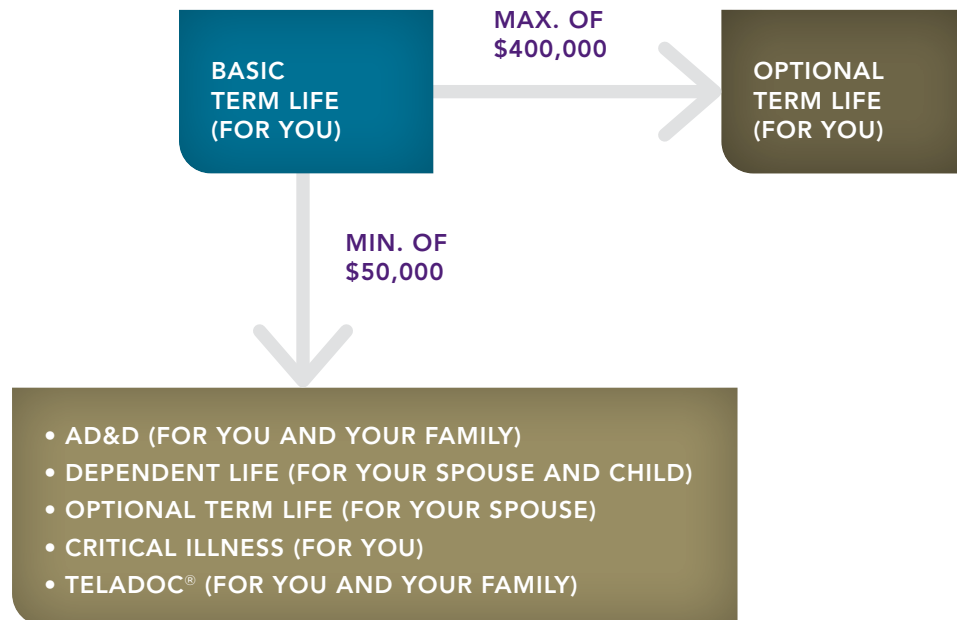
BASIC TERM LIFE (FOR YOU)

MAX. OF $400,000

OPTIONAL TERM LIFE (FOR YOU)

MIN. OF $50,000

• AD&D (FOR YOU AND YOUR FAMILY)
• DEPENDENT LIFE (FOR YOUR SPOUSE AND CHILD)
• OPTIONAL TERM LIFE (FOR YOUR SPOUSE)
• CRITICAL ILLNESS (FOR YOU)
• TELADOC® (FOR YOU AND YOUR FAMILY)